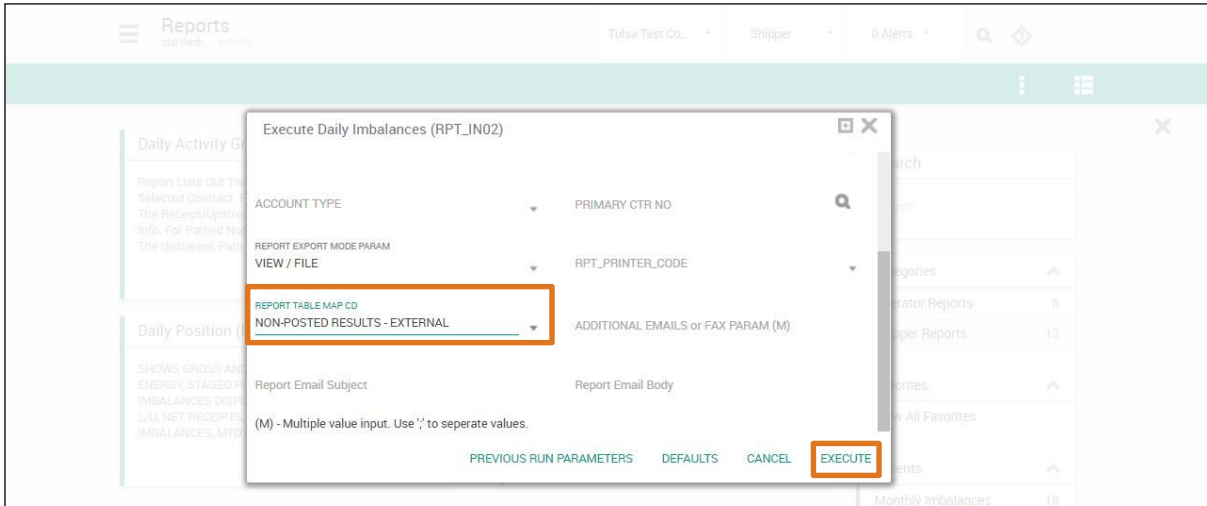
Reports
qtip dash › reports

Tulsa Test Co...

Shipper

0 Alerts

Daily Activity Gr

Report Lists Out The Selected Contract. F The Receipt/Upstre Info. For Pathed No The Upstream, Path

Daily Position (

SHOWS GROSS AND ENERGY, STAGED F IMBALANCES DISP L/U, NET RECEIPTS IMBALANCES, MTD

Execute Daily Imbalances (RPT_IN02)

ACCOUNT TYPE

PRIMARY CTR NO

REPORT EXPORT MODE PARAM
VIEW / FILE

RPT_PRINTER_CODE

REPORT TABLE MAP CD
NON-POSTED RESULTS - EXTERNAL

ADDITIONAL EMAILS or FAX PARAM (M)

Report Email Subject

Report Email Body

(M) - Multiple value input. Use ';' to seperate values.

PREVIOUS RUN PARAMETERS DEFAULTS CANCEL EXECUTE

arch

rch

egories

erator Reports 6

pper Reports 13

orites

w All Favorites

ents

Monthly Imbalances 18